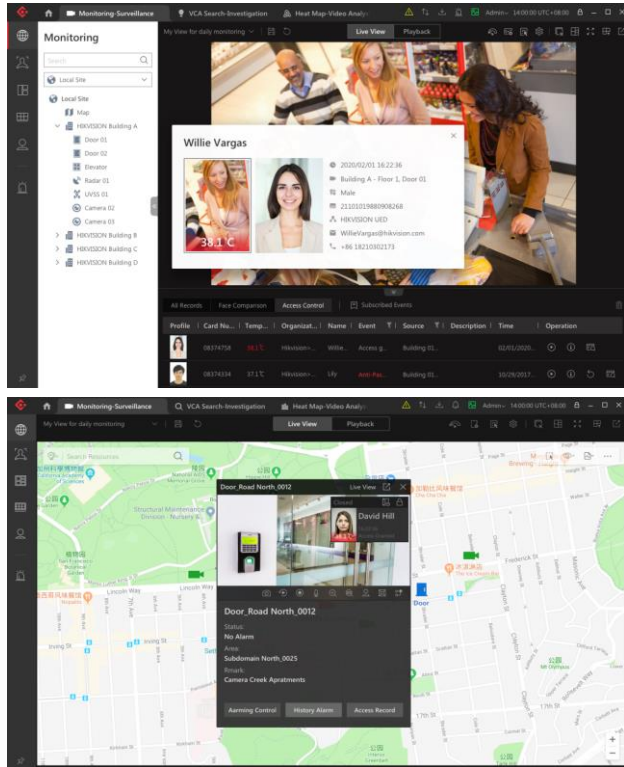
Monitoring-Surveillance
VCA Search-Investigation
Heat Map-Video Analy
Admin
14:00:00 UTC+08:00

Monitoring
Search
Local Site
Local Site
Map
HIKVISION Building A
Door 01
Door 02
Elevator
Radar 01
UVSS 01
Camera 02
Camera 03
HIKVISION Building B
HIKVISION Building C
HIKVISION Building D

My View for daily monitoring
Live View
Playback

Willie Vargas
38.1°C
2020/02/01 16:22:36
Building A - Floor 1, Door 01
Male
21101019880908268
HIKVISION UED
WillieVargas@hikvision.com
+86 18210302173

All Records
Face Comparison
Access Control
Subscribed Events

| Profile | Card No... | Temp... | Organizat... | Name | Event | Source | Description | Time | Operation |
|---|---|---|---|---|---|---|---|---|---|
| | 08374758 | 38.1°C | Hikvision-... | Willie... | Access g... | Building 01... | | 02/01/2020... | |
| | 08374334 | 37.1°C | Hikvision-... | Lily | Anti-Pas... | Building 01... | | 10/29/2017... | |

Monitoring-Surveillance
VCA Search-Investigation
Heat Map-Video Analysis
Admin
14:00:00 UTC+08:00
My View for daily monitoring
Live View
Playback
Search Resources

Door_Road North_0012
Live View
Closed
David Hill

Door_Road North_0012
Status:
No Alarm
Area:
Subdomain North_0025
Rmark:
Camera Creek Apratments

Aarming Control
History Alarm
Access Record

Structural Maintenance Division - Nursery St
Lincoln Way
Irving St
Door